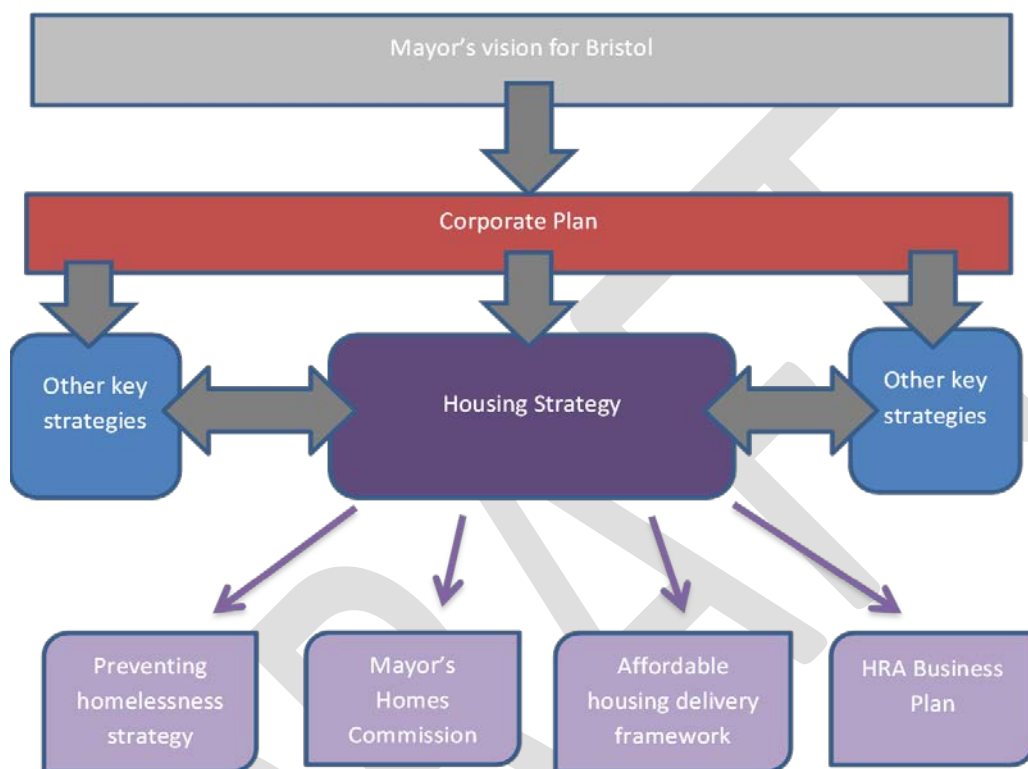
Mayor's vision for Bristol

Corporate Plan

Other key strategies

Housing Strategy

Other key strategies

Preventing homelessness strategy

Mayor's Homes Commission

Affordable housing delivery framework

HRA Business Plan

DRAFT